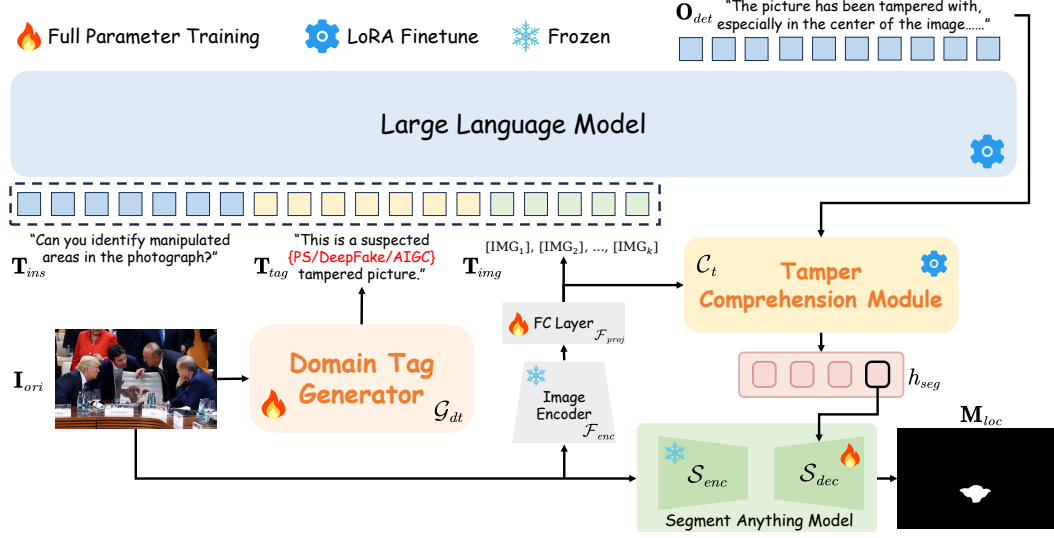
Full Parameter Training

LoRA Finetune

Frozen

$\mathbf{O}_{det}$ "The picture has been tampered with, especially in the center of the image......"

Large Language Model

"Can you identify manipulated areas in the photograph?"

$\mathbf{T}_{ins}$

"This is a suspected {PS/DeepFake/AIGC} tampered picture."

$\mathbf{T}_{tag}$

$\mathbf{T}_{img}$

[IMG$_1$], [IMG$_2$], ..., [IMG$_k$]

$\mathcal{C}_t$

Tamper Comprehension Module

$\mathbf{I}_{ori}$

Domain Tag Generator

$\mathcal{G}_{dt}$

FC Layer $\mathcal{F}_{proj}$

Image Encoder $\mathcal{F}_{enc}$

$h_{seg}$

$\mathbf{M}_{loc}$

$\mathcal{S}_{enc}$

$\mathcal{S}_{dec}$

Segment Anything Model